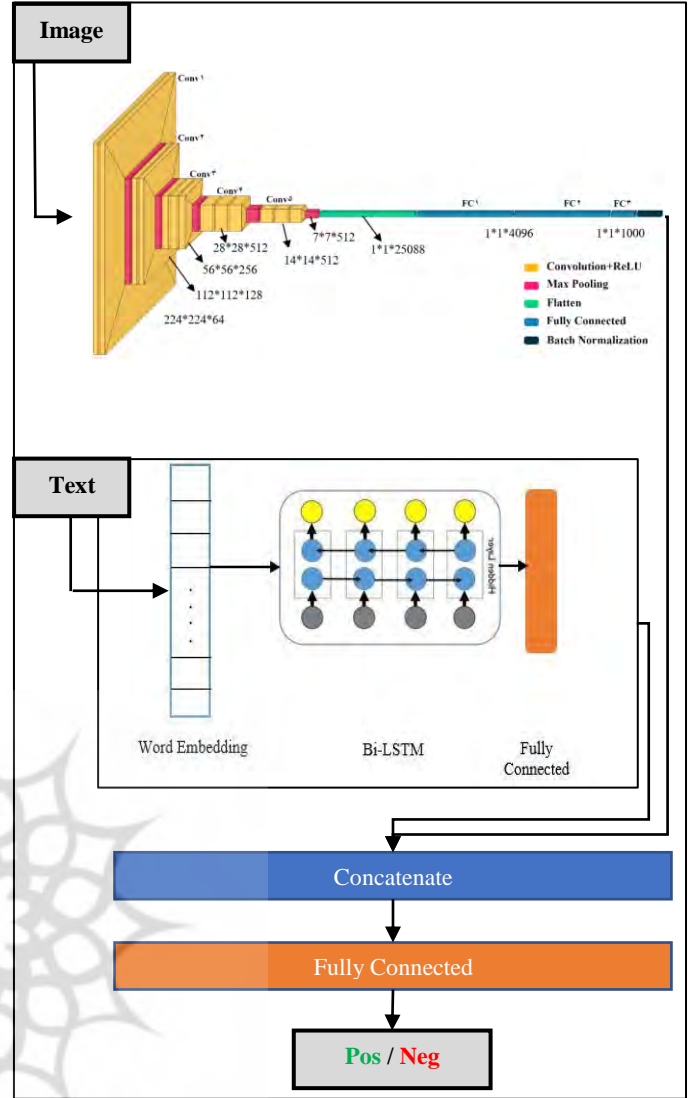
Image

Conv1

Conv2

Conv3

Conv4

Conv5

FC1

FC2

FC3

28*28*512

56*56*256

112*112*128

224*224*64

14*14*512

7*7*512

1*1*25088

1*1*4096

1*1*1000

Convolution+ReLU

Max Pooling

Flatten

Fully Connected

Batch Normalization

Text

Hidden Layer

Word Embedding

Bi-LSTM

Fully Connected

Concatenate

Fully Connected

Pos / Neg